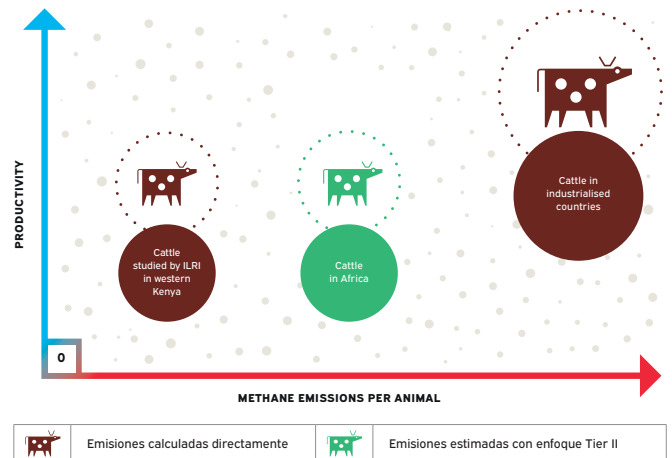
PRODUCTIVITY

Cattle studied by ILRI in western Kenya

Cattle in Africa

Cattle in industrialised countries

0

METHANE EMISSIONS PER ANIMAL

| | Emisiones calculadas directamente | | Emisiones estimadas con enfoque Tier II |